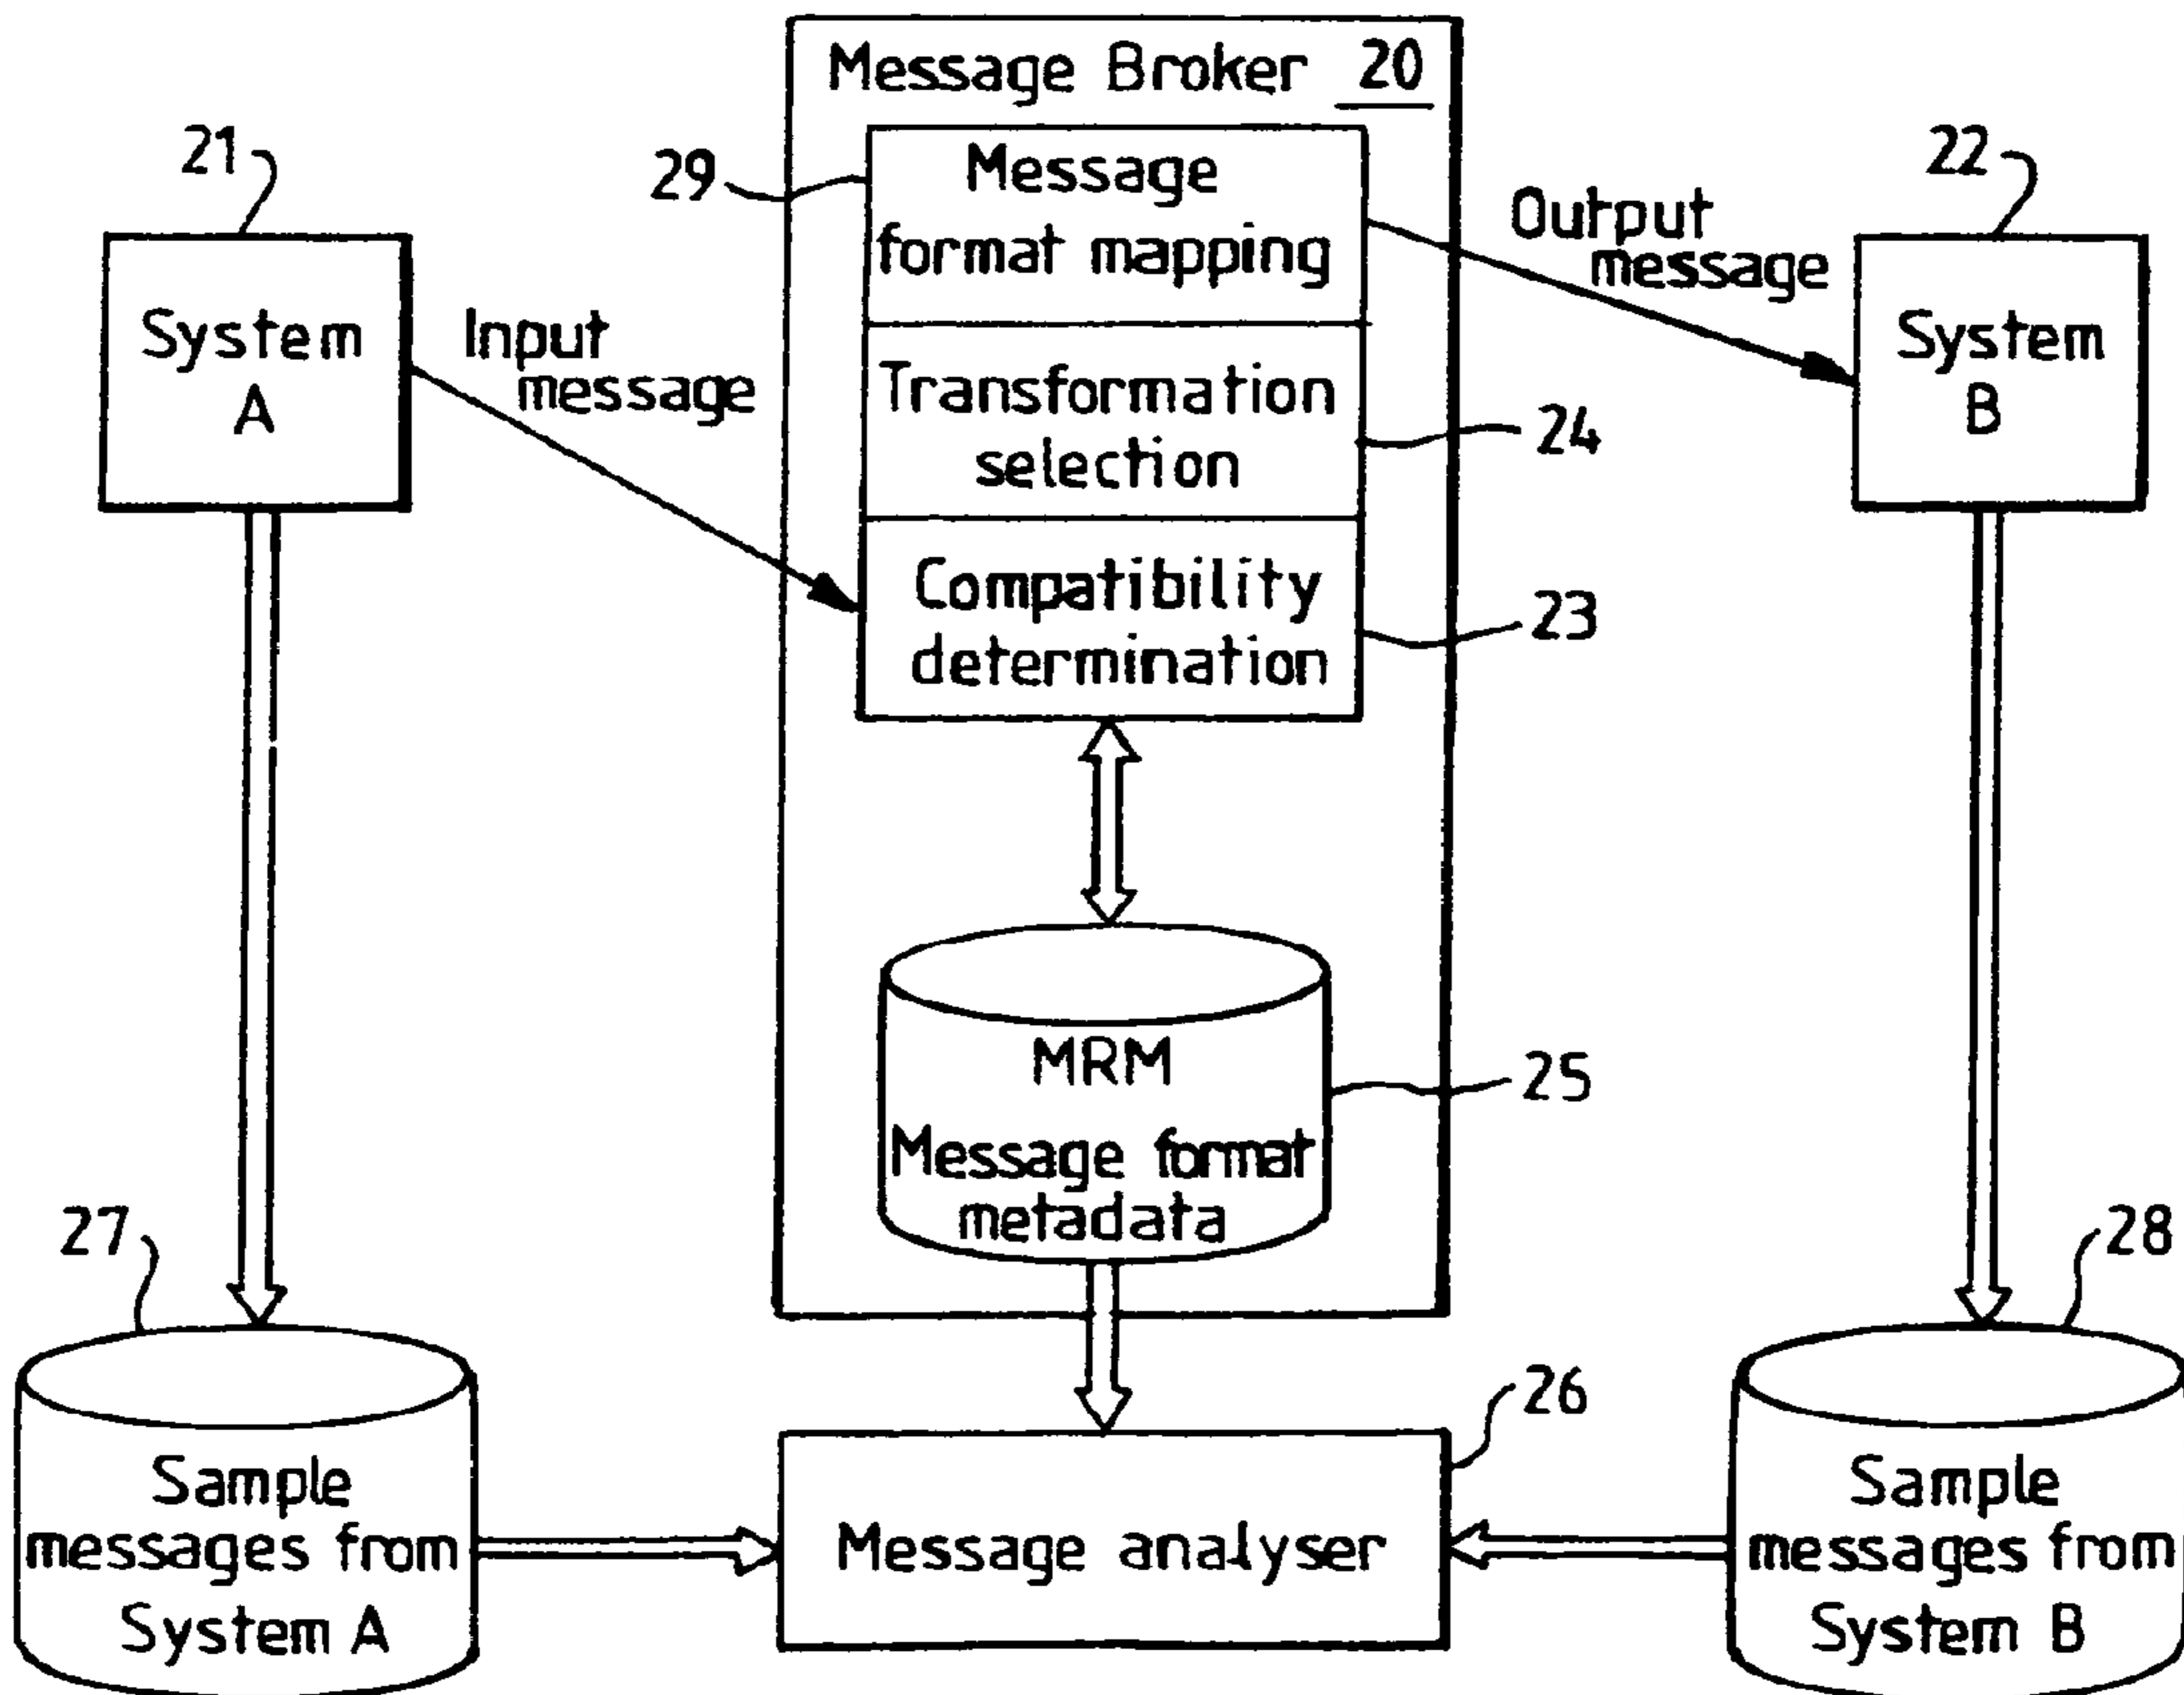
Message Broker 20

21

System A

Input message

29

Message format mapping

Transformation selection

24

Compatibility determination

23

Output message

22

System B

MRM

Message format metadata

25

27

28

Sample messages from System A

26

Message analyser

Sample messages from System B